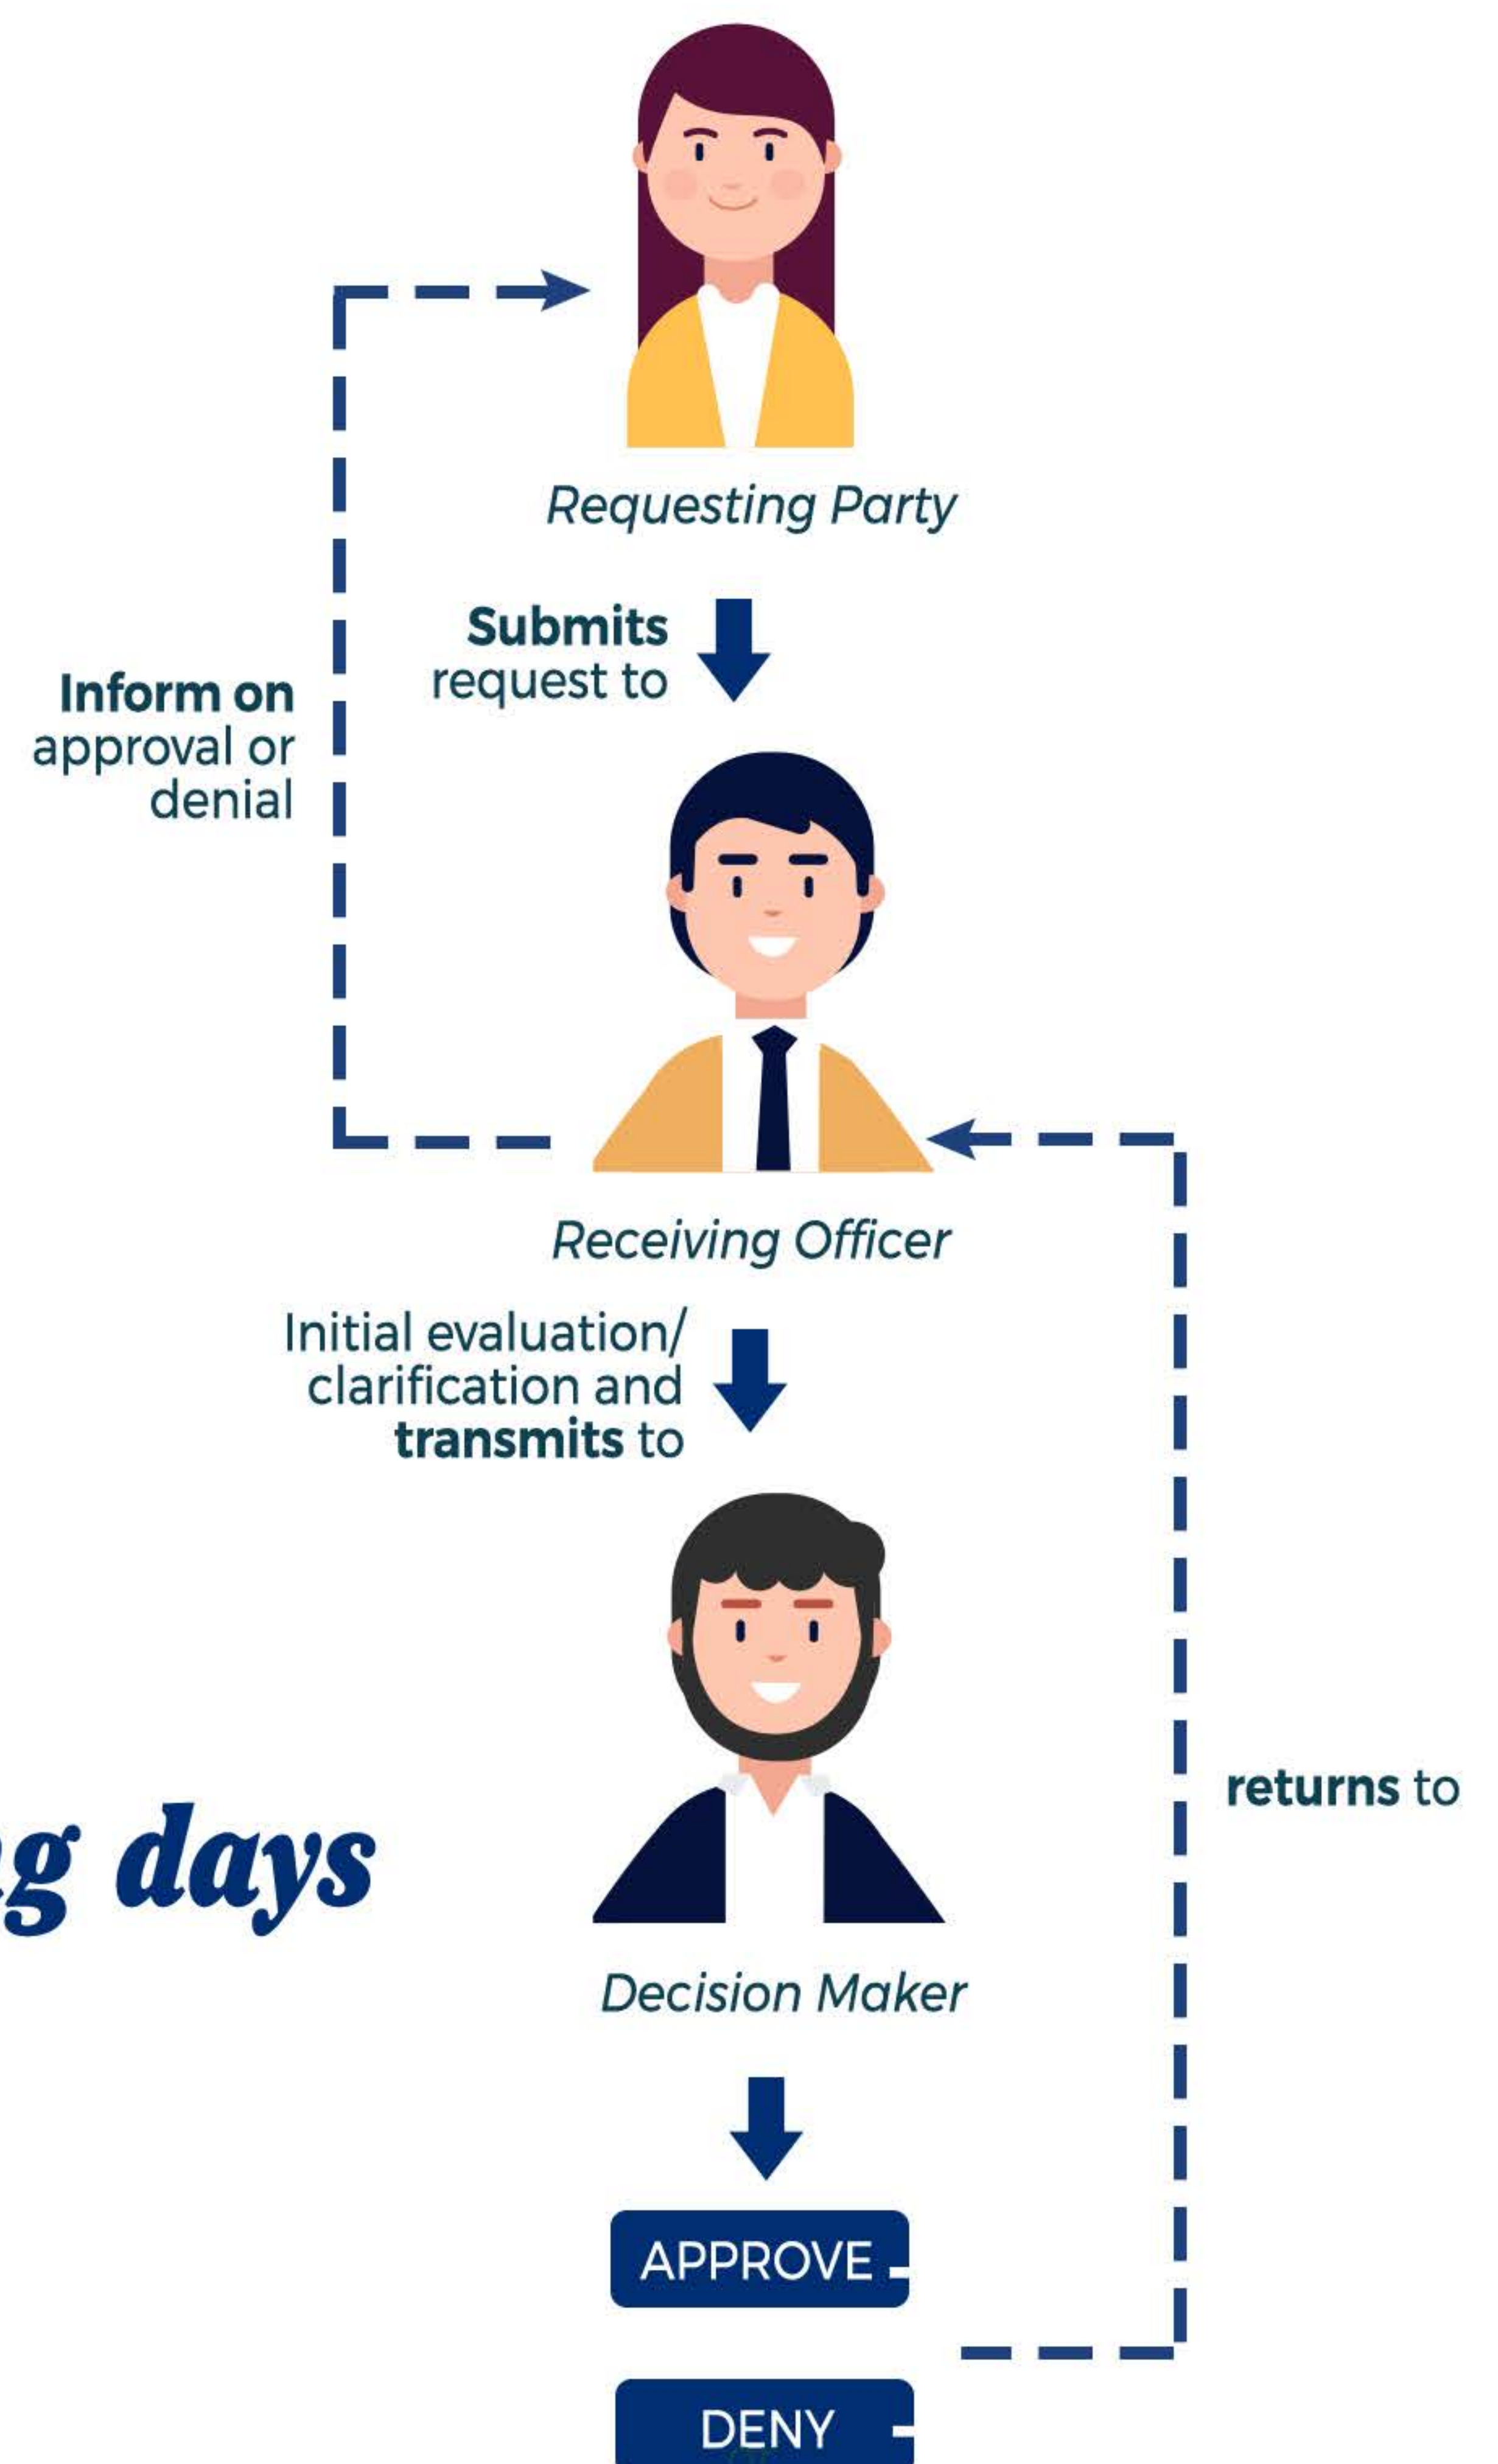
Requesting Party

**Submits** request to

**Inform on** approval or denial

Receiving Officer

Initial evaluation/ clarification and **transmits** to

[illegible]g days

**returns** to

Decision Maker

APPROVE

DENY